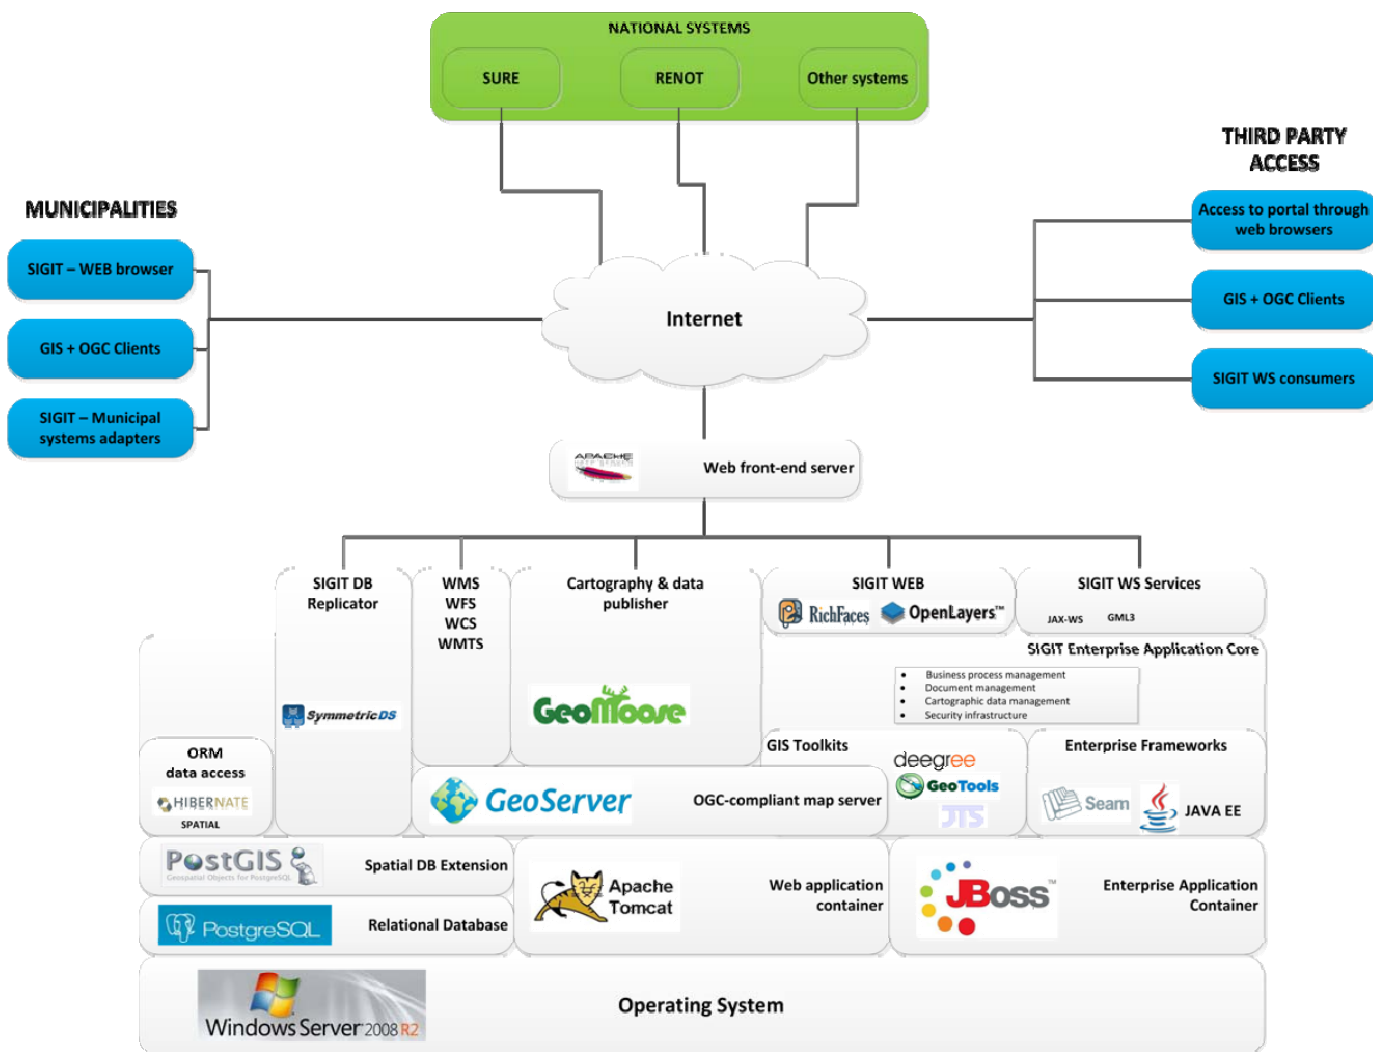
NATIONAL SYSTEMS

SURE

RENOT

Other systems

THIRD PARTY ACCESS

Access to portal through web browsers

GIS + OGC Clients

SIGIT WS consumers

MUNICIPALITIES

SIGIT – WEB browser

GIS + OGC Clients

SIGIT – Municipal systems adapters

Internet

APACHE

Web front-end server

SIGIT DB Replicator

SymmetricDS

WMS
WFS
WCS
WMTS

Cartography & data publisher

GeoMoose

SIGIT WEB

RichFaces

OpenLayers™

SIGIT WS Services

JAX-WS

GML3

SIGIT Enterprise Application Core

• Business process management
• Document management
• Cartographic data management
• Security infrastructure

ORM data access

HIBERNATE SPATIAL

GeoServer

OGC-compliant map server

GIS Toolkits

deegree

GeoTools

JTS

Enterprise Frameworks

Seam

JAVA EE

PostGIS

Geospatial Objects for PostgreSQL

Spatial DB Extension

PostgreSQL

Relational Database

Apache Tomcat

Web application container

JBoss™

Enterprise Application Container

Windows Server 2008 R2

Operating System